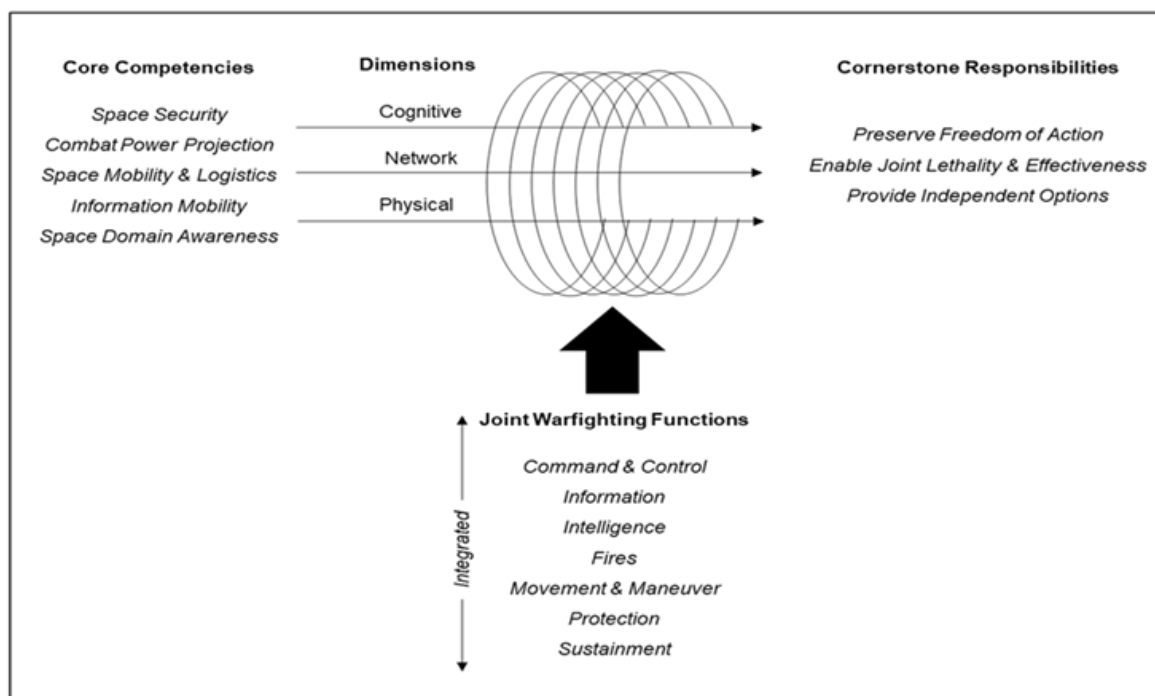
Core Competencies

Space Security
Combat Power Projection
Space Mobility & Logistics
Information Mobility
Space Domain Awareness

Dimensions

Cognitive
Network
Physical

Cornerstone Responsibilities

Preserve Freedom of Action
Enable Joint Lethality & Effectiveness
Provide Independent Options

Joint Warfighting Functions

Integrated

Command & Control
Information
Intelligence
Fires
Movement & Maneuver
Protection
Sustainment